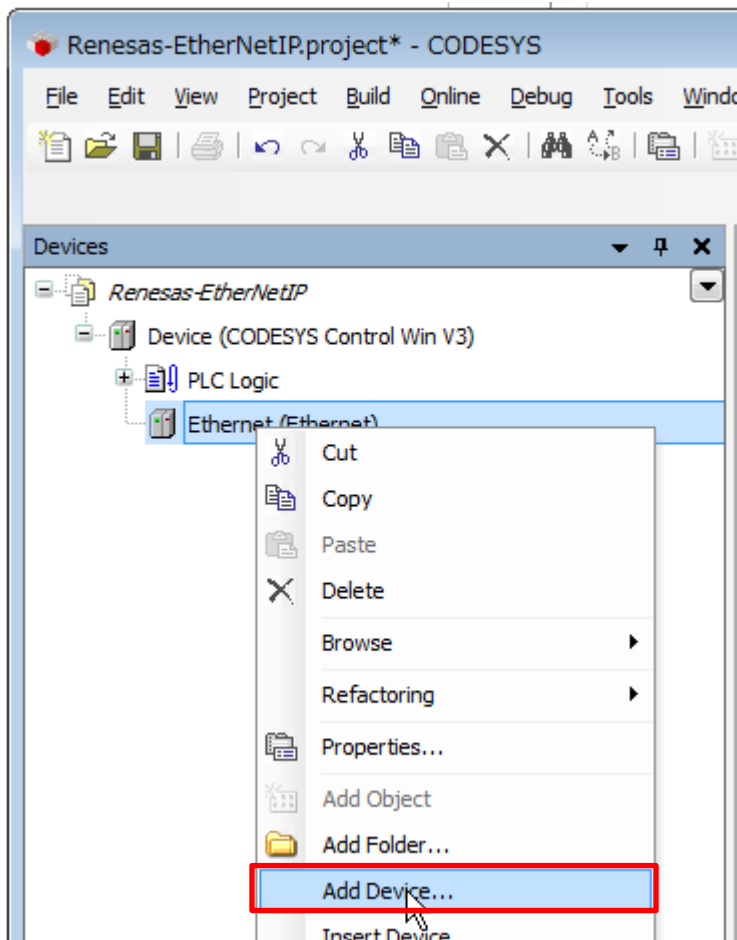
Renesas-EtherNetIP.project* - CODESYS

File Edit View Project Build Online Debug Tools Windo

Devices

Renesas-EtherNetIP

Device (CODESYS Control Win V3)

PLC Logic

Ethernet (Ethernet)

Cut

Copy

Paste

Delete

Browse

Refactoring

Properties...

Add Object

Add Folder...

Add Device...

Insert Device